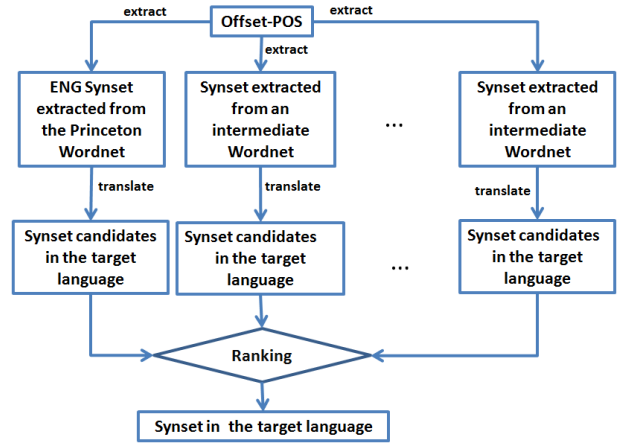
Offset-POS

extract

extract

extract

ENG Synset extracted from the Princeton Wordnet

Synset extracted from an intermediate Wordnet

...

Synset extracted from an intermediate Wordnet

translate

translate

translate

Synset candidates in the target language

Synset candidates in the target language

...

Synset candidates in the target language

Ranking

Synset in the target language